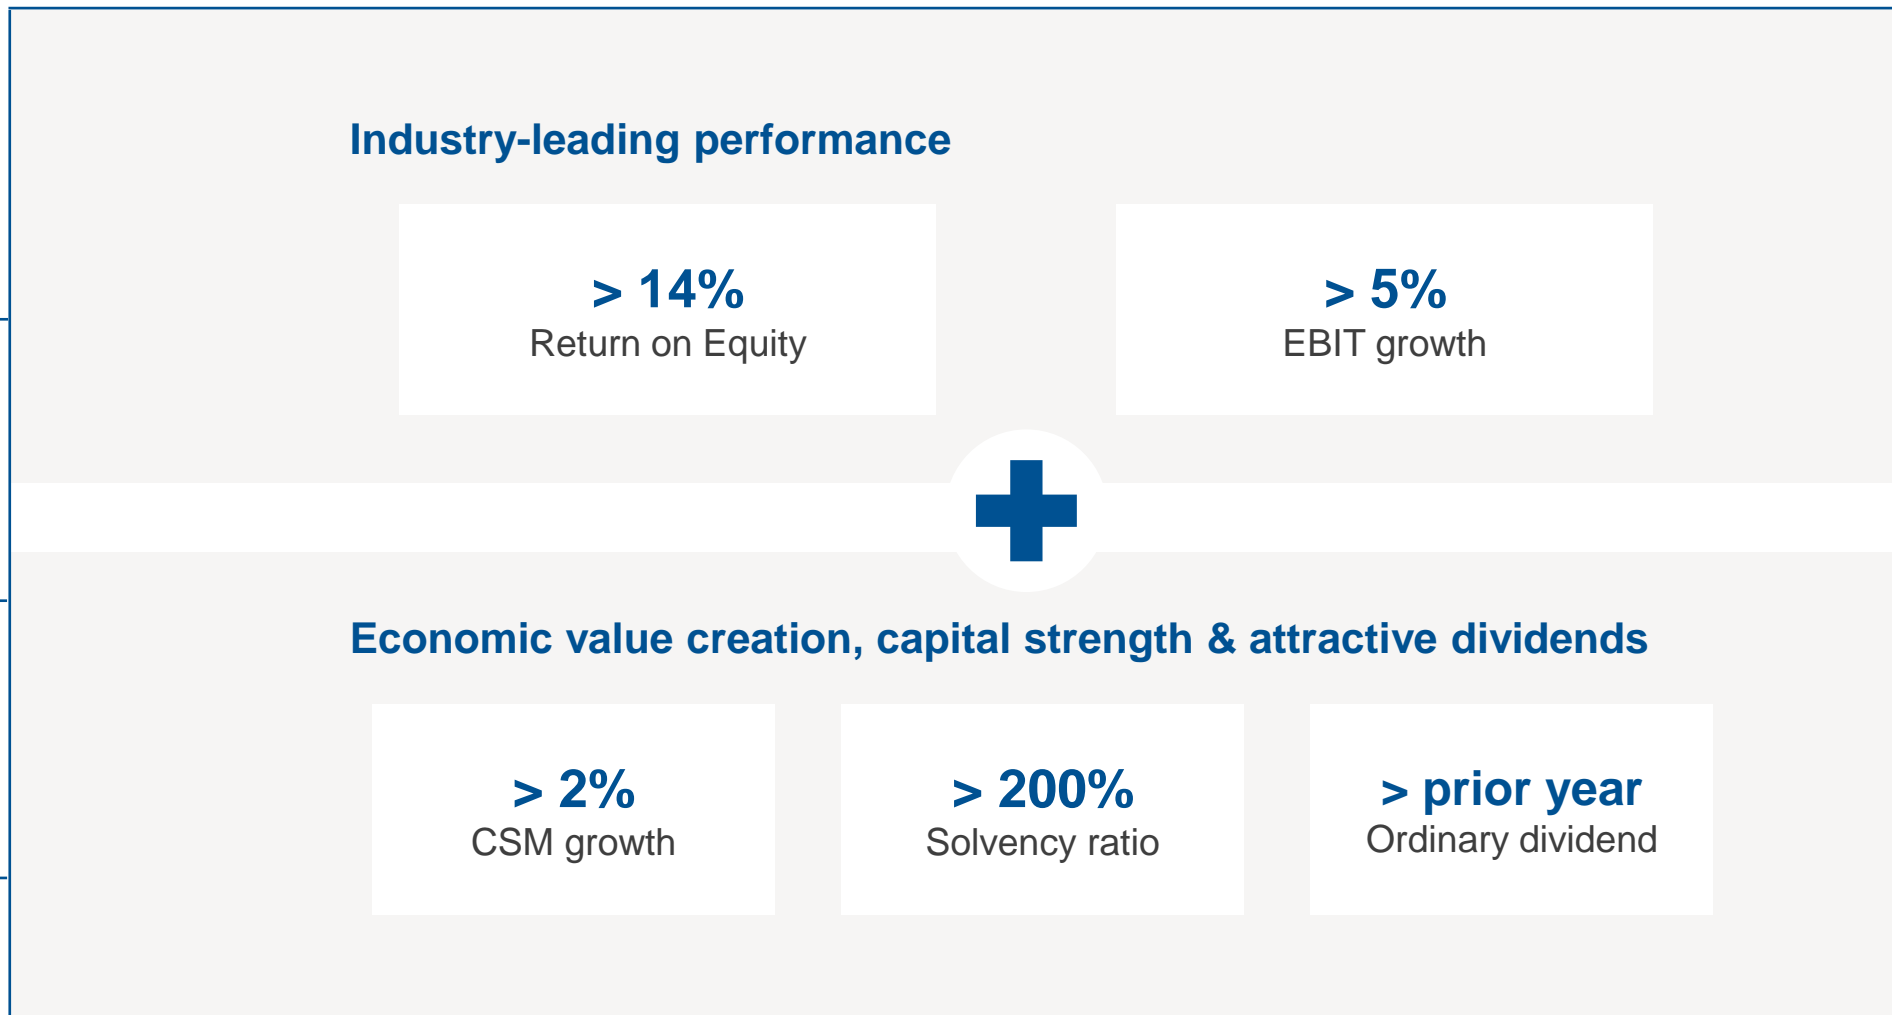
Industry-leading performance

> 14%
Return on Equity

> 5%
EBIT growth

Economic value creation, capital strength & attractive dividends

> 2%
CSM growth

> 200%
Solvency ratio

> prior year
Ordinary dividend